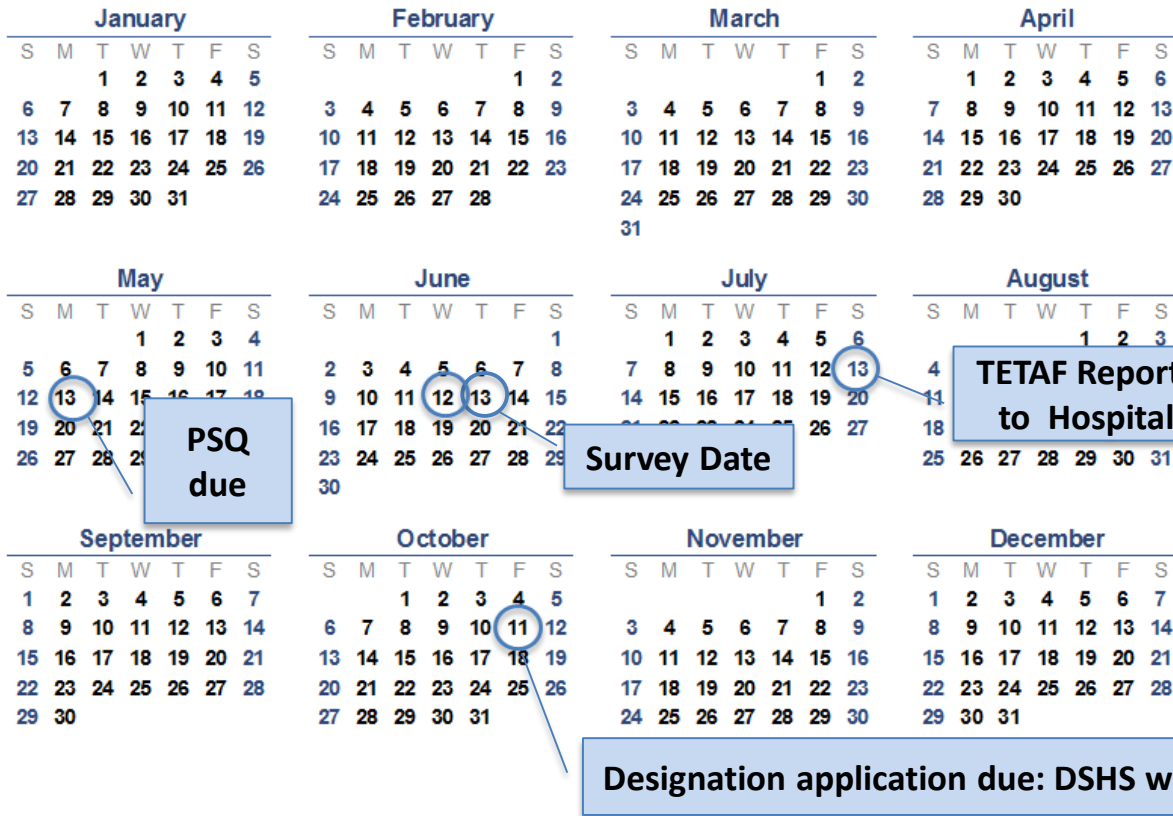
January
| S | M | T | W | T | F | S |
|---|---|---|---|---|---|---|
| | | 1 | 2 | 3 | 4 | 5 |
| 6 | 7 | 8 | 9 | 10 | 11 | 12 |
| 13 | 14 | 15 | 16 | 17 | 18 | 19 |
| 20 | 21 | 22 | 23 | 24 | 25 | 26 |
| 27 | 28 | 29 | 30 | 31 | | |

February
| S | M | T | W | T | F | S |
|---|---|---|---|---|---|---|
| | | | | | 1 | 2 |
| 3 | 4 | 5 | 6 | 7 | 8 | 9 |
| 10 | 11 | 12 | 13 | 14 | 15 | 16 |
| 17 | 18 | 19 | 20 | 21 | 22 | 23 |
| 24 | 25 | 26 | 27 | 28 | | |

March
| S | M | T | W | T | F | S |
|---|---|---|---|---|---|---|
| | | | | | 1 | 2 |
| 3 | 4 | 5 | 6 | 7 | 8 | 9 |
| 10 | 11 | 12 | 13 | 14 | 15 | 16 |
| 17 | 18 | 19 | 20 | 21 | 22 | 23 |
| 24 | 25 | 26 | 27 | 28 | 29 | 30 |
| 31 | | | | | | |

April
| S | M | T | W | T | F | S |
|---|---|---|---|---|---|---|
| | 1 | 2 | 3 | 4 | 5 | 6 |
| 7 | 8 | 9 | 10 | 11 | 12 | 13 |
| 14 | 15 | 16 | 17 | 18 | 19 | 20 |
| 21 | 22 | 23 | 24 | 25 | 26 | 27 |
| 28 | 29 | 30 | | | | |

May
| S | M | T | W | T | F | S |
|---|---|---|---|---|---|---|
| | | | 1 | 2 | 3 | 4 |
| 5 | 6 | 7 | 8 | 9 | 10 | 11 |
| 12 | 13 | 14 | 15 | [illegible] | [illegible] | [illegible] |
| 19 | 20 | 21 | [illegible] | | | |
| 26 | 27 | 28 | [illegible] | | | |

PSQ due

June
| S | M | T | W | T | F | S |
|---|---|---|---|---|---|---|
| | | | | | | 1 |
| 2 | 3 | 4 | 5 | 6 | 7 | 8 |
| 9 | 10 | 11 | 12 | 13 | 14 | 15 |
| 16 | 17 | 18 | 19 | 20 | 21 | 22 |
| 23 | 24 | 25 | 26 | 27 | 28 | 29 |
| 30 | | | | | | |

Survey Date

July
| S | M | T | W | T | F | S |
|---|---|---|---|---|---|---|
| | 1 | 2 | 3 | 4 | 5 | 6 |
| 7 | 8 | 9 | 10 | 11 | 12 | 13 |
| 14 | 15 | 16 | 17 | 18 | 19 | 20 |
| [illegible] | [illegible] | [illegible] | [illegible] | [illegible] | 26 | 27 |

TETAF Report to Hospital

August
| S | M | T | W | T | F | S |
|---|---|---|---|---|---|---|
| | | | | 1 | 2 | 3 |
| 4 | | | | | | |
| 11 | | | | | | |
| 18 | | | | | | |
| 25 | 26 | 27 | 28 | 29 | 30 | 31 |

September
| S | M | T | W | T | F | S |
|---|---|---|---|---|---|---|
| 1 | 2 | 3 | 4 | 5 | 6 | 7 |
| 8 | 9 | 10 | 11 | 12 | 13 | 14 |
| 15 | 16 | 17 | 18 | 19 | 20 | 21 |
| 22 | 23 | 24 | 25 | 26 | 27 | 28 |
| 29 | 30 | | | | | |

October
| S | M | T | W | T | F | S |
|---|---|---|---|---|---|---|
| | | 1 | 2 | 3 | 4 | 5 |
| 6 | 7 | 8 | 9 | 10 | 11 | 12 |
| 13 | 14 | 15 | 16 | 17 | 18 | 19 |
| 20 | 21 | 22 | 23 | 24 | 25 | 26 |
| 27 | 28 | 29 | 30 | 31 | | |

November
| S | M | T | W | T | F | S |
|---|---|---|---|---|---|---|
| | | | | | 1 | 2 |
| 3 | 4 | 5 | 6 | 7 | 8 | 9 |
| 10 | 11 | 12 | 13 | 14 | 15 | 16 |
| 17 | 18 | 19 | 20 | 21 | 22 | 23 |
| 24 | 25 | 26 | 27 | 28 | 29 | 30 |

December
| S | M | T | W | T | F | S |
|---|---|---|---|---|---|---|
| 1 | 2 | 3 | 4 | 5 | 6 | 7 |
| 8 | 9 | 10 | 11 | 12 | 13 | 14 |
| 15 | 16 | 17 | 18 | 19 | 20 | 21 |
| 22 | 23 | 24 | 25 | 26 | 27 | 28 |
| 29 | 30 | 31 | | | | |

Designation application due: DSHS w